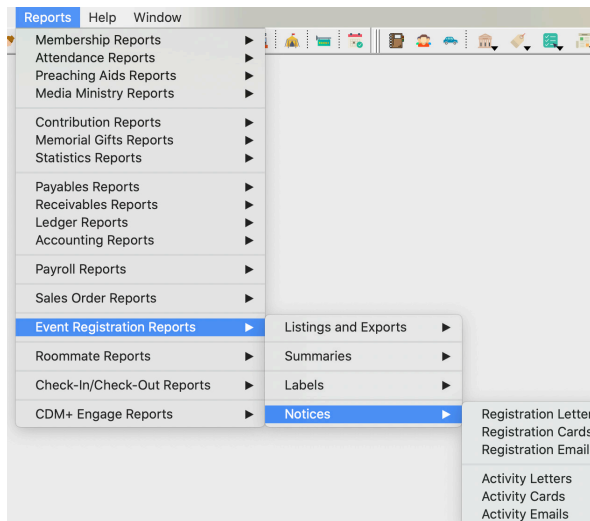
Reports Help Window

Membership Reports
Attendance Reports
Preaching Aids Reports
Media Ministry Reports

Contribution Reports
Memorial Gifts Reports
Statistics Reports

Payables Reports
Receivables Reports
Ledger Reports
Accounting Reports

Payroll Reports

Sales Order Reports

Event Registration Reports

Roommate Reports

Check-In/Check-Out Reports

CDM+ Engage Reports

Listings and Exports

Summaries

Labels

Notices

Registration Letter
Registration Cards
Registration Email

Activity Letters
Activity Cards
Activity Emails